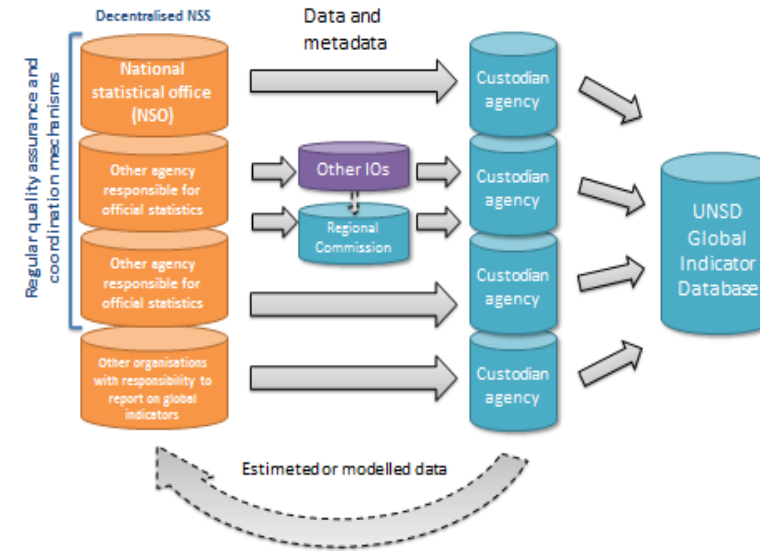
Decentralised NSS

Data and metadata

Regular quality assurance and coordination mechanisms

National statistical office (NSO)

Other agency responsible for official statistics

Other agency responsible for official statistics

Other organisations with responsibility to report on global indicators

Other IOs

Regional Commission

Custodian agency

Custodian agency

Custodian agency

Custodian agency

UNSD Global Indicator Database

Estimeted or modelled data